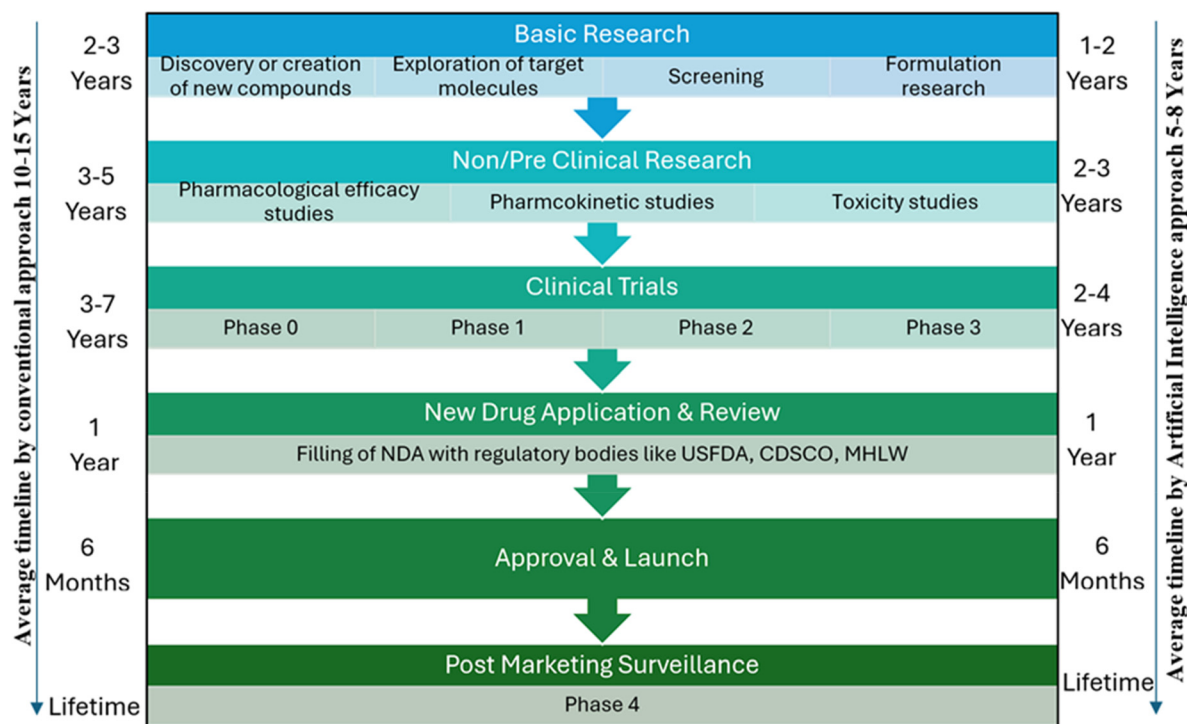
Average timeline by conventional approach 10-15 Years

2-3 Years

3-5 Years

3-7 Years

1 Year

6 Months

Lifetime

Basic Research

| Discovery or creation of new compounds | Exploration of target molecules | Screening | Formulation research |
|---|---|---|---|

Non/Pre Clinical Research

| Pharmacological efficacy studies | Pharmcokinetic studies | Toxicity studies |
|---|---|---|

Clinical Trials

| Phase 0 | Phase 1 | Phase 2 | Phase 3 |
|---|---|---|---|

New Drug Application & Review

Filling of NDA with regulatory bodies like USFDA, CDSCO, MHLW

Approval & Launch

Post Marketing Surveillance

Phase 4

1-2 Years

2-3 Years

2-4 Years

1 Year

6 Months

Lifetime

Average timeline by Artificial Intelligence approach 5-8 Years